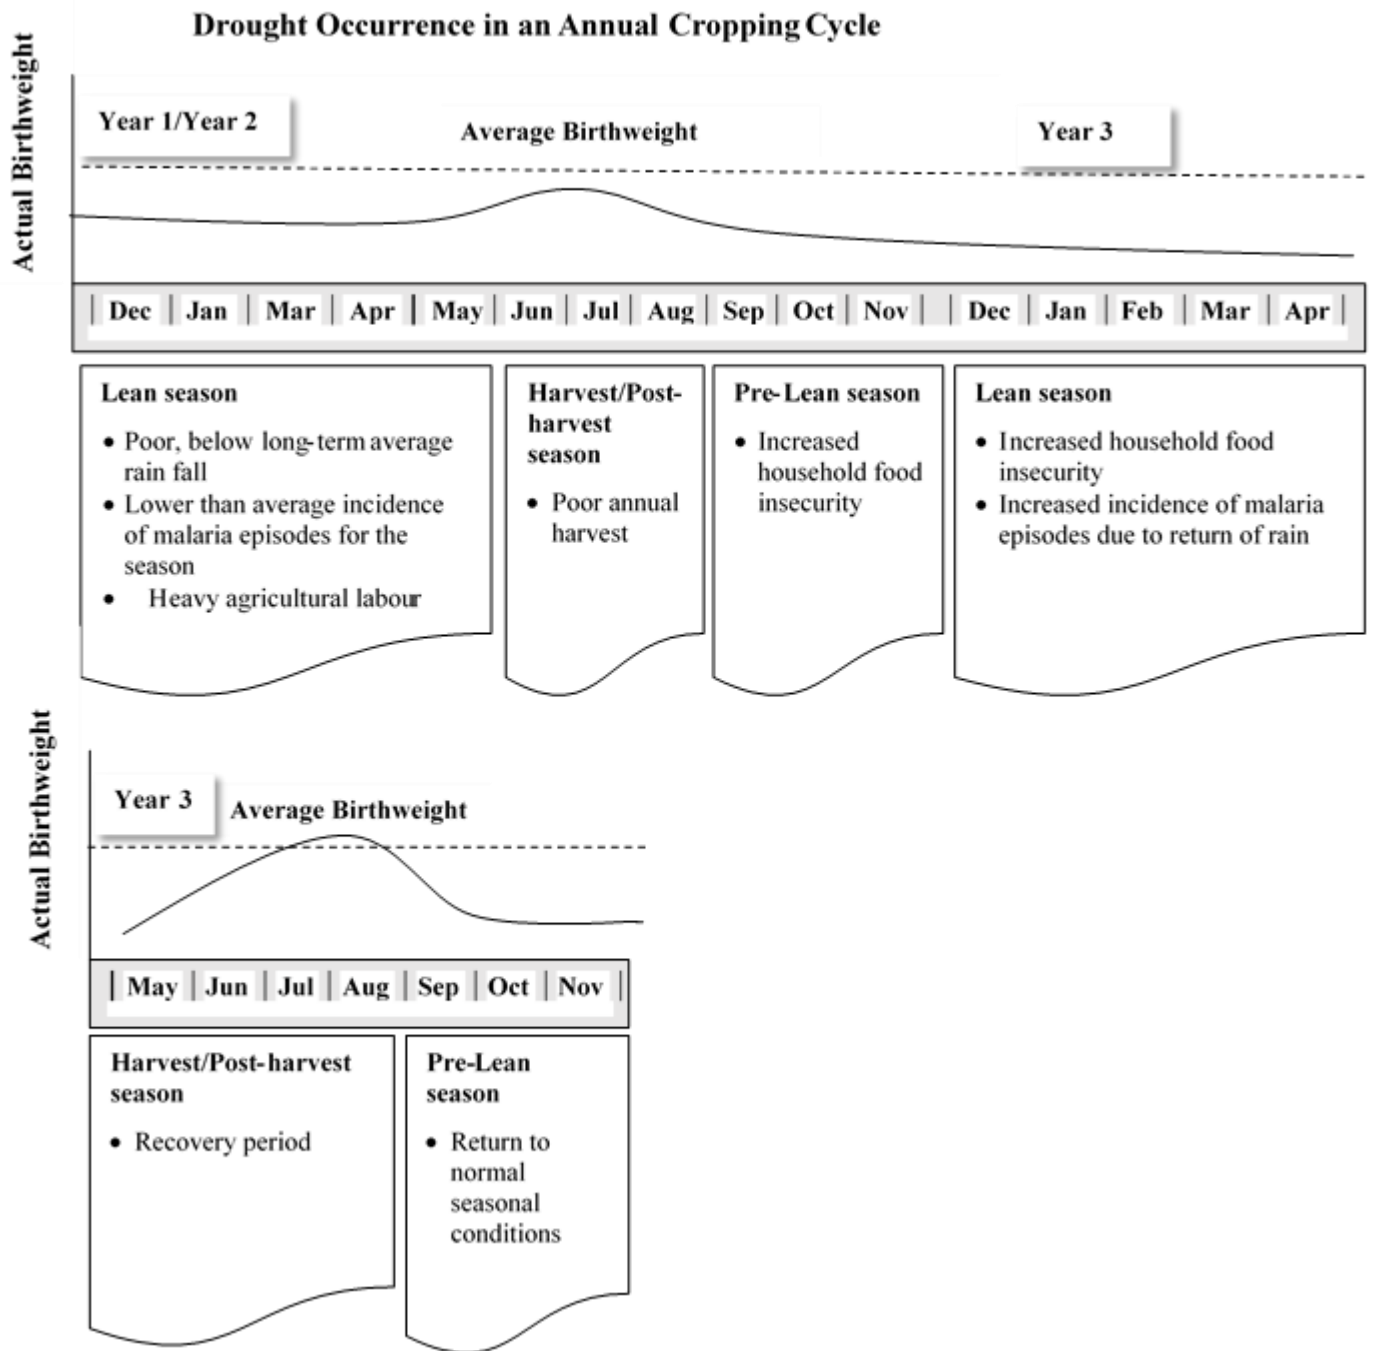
Drought Occurrence in an Annual Cropping Cycle

Actual Birthweight

Year 1/Year 2

Average Birthweight

Year 3

| Dec | Jan | Mar | Apr | May | Jun | Jul | Aug | Sep | Oct | Nov | Dec | Jan | Feb | Mar | Apr |

Lean season
• Poor, below long-term average rain fall
• Lower than average incidence of malaria episodes for the season
• Heavy agricultural labour

Harvest/Post-harvest season
• Poor annual harvest

Pre-Lean season
• Increased household food insecurity

Lean season
• Increased household food insecurity
• Increased incidence of malaria episodes due to return of rain

Actual Birthweight

Year 3

Average Birthweight

| May | Jun | Jul | Aug | Sep | Oct | Nov |

Harvest/Post-harvest season
• Recovery period

Pre-Lean season
• Return to normal seasonal conditions